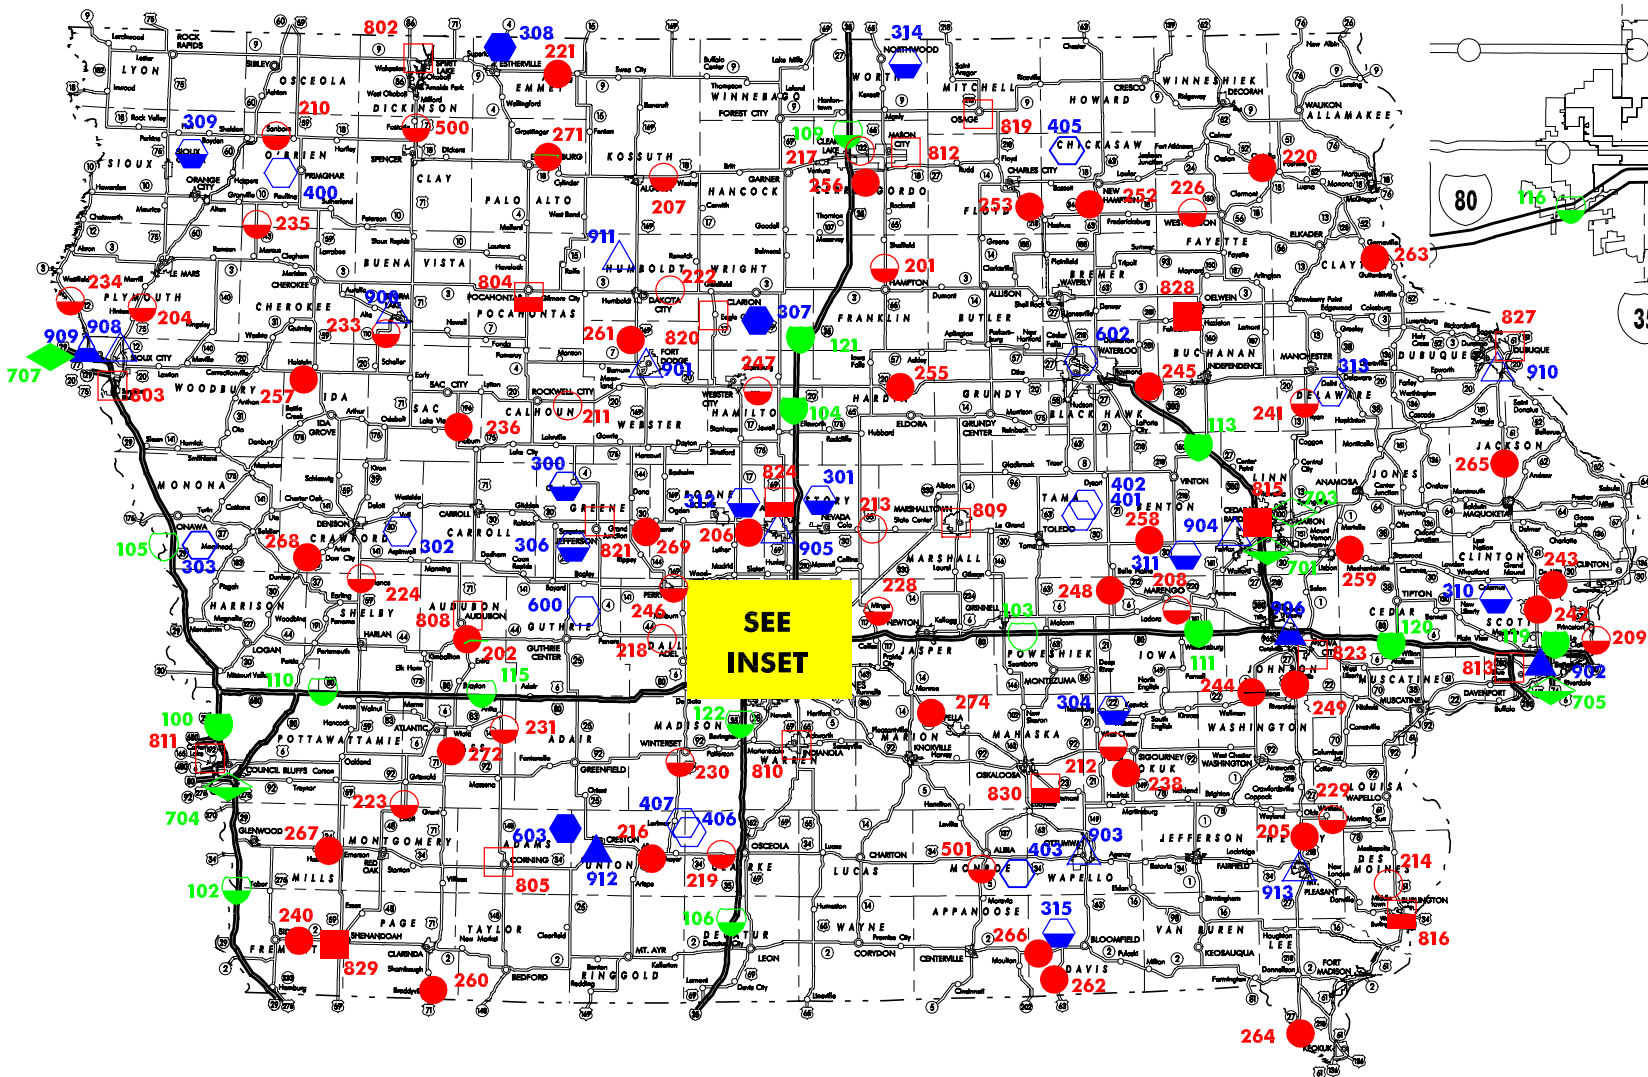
SEE INSET

LYON
OSCEOLA
DICKINSON
EMMET
KOSSUTH
WINNEBAGO
WORTH
MITCHELL
HOWARD
WINNESHIEK
ALLAMAKEE
SIOUX
O'BRIEN
CLAY
PALO ALTO
HANCOCK
CERRO GORDO
FLOYD
CHICKASAW
FAYETTE
CLAYTON
PLYMOUTH
CHEROKEE
BUENA VISTA
POCAHONTAS
HUMBOLDT
WRIGHT
FRANKLIN
BUTLER
BREMER
BUCHANAN
DELAWARE
DUBUQUE
WOODBURY
IDA
SAC
CALHOUN
WEBSTER
HAMILTON
HARDIN
GRUNDY
BLACK HAWK
JACKSON
MONONA
CRAWFORD
CARROLL
GREENE
BOONE
STORY
MARSHALL
TAMA
BENTON
LINN
JONES
CLINTON
HARRISON
SHELBY
AUDUBON
GUTHRIE
DALLAS
JASPER
POWESHIEK
IOWA
JOHNSON
CEDAR
SCOTT
MUSCATINE
POTTAWATTAMIE
CASS
ADAIR
MADISON
WARREN
MARION
MAHASKA
KEOKUK
WASHINGTON
LOUISA
MILLS
MONTGOMERY
ADAMS
UNION
CLARKE
LUCAS
MONROE
WAPELLO
JEFFERSON
HENRY
DES MOINES
FREMONT
PAGE
TAYLOR
RINGGOLD
DECATUR
WAYNE
APPANOOSE
DAVIS
VAN BUREN
LEE

802 308 221 314 210 500 271 309 819 405 812 217 220 400 207 236 252 226 253 116 263 235 911 201 804 222 828 909 908 234 204 233 307 121 827 261 820 707 602 313 910 901 247 203 257 255 245 211 104 236 241 113 300 824 301 265 815 703 312 213 809 402 401 258 105 268 302 306 206 905 904 821 269 303 311 701 243 208 259 224 228 248 310 242 600 246 103 906 808 218 120 209 202 119 823 813 110 115 111 902 244 122 274 304 705 100 249 231 811 272 230 810 212 238 830 229 223 407 406 704 267 603 216 903 205 501 403 214 912 219 805 913 102 315 816 240 829 266 106 260 262 264

ROCK RAPIDS, SPIRIT LAKE, ESTHERVILLE, NORTHWOOD, FOREST CITY, OSAGE, DECORAH, CRESCO, SPENCER, ALGONA, MASON CITY, CLEAR LAKE, GARNER, CHARLES CITY, NEW HAMPTON, WEST UNION, ORANGE CITY, PRIMGHAR, ELKADER, LE MARS, CHEROKEE, STORM LAKE, POCAHONTAS, DAKOTA CITY, CLARION, HAMPTON, ALLISON, WAVERLY, OELWEIN, SIOUX CITY, FORT DODGE, WATERLOO, INDEPENDENCE, MANCHESTER, DUBUQUE, SAC CITY, ROCKWELL CITY, WEBSTER CITY, ELDORA, GRUNDY CENTER, IDA GROVE, ANAMOSA, DENISON, CARROLL, JEFFERSON, NEVADA, MARSHALLTOWN, TOLEDO, VINTON, CEDAR RAPIDS, MAQUOKETA, ONAWA, LOGAN, HARLAN, AUDUBON, GUTHRIE CENTER, ADEL, NEWTON, GRINNELL, MONTEZUMA, MARENGO, IOWA CITY, TIPTON, DAVENPORT, MUSCATINE, COUNCIL BLUFFS, ATLANTIC, GREENFIELD, WINTERSET, INDIANOLA, KNOXVILLE, OSKALOOSA, SIGOURNEY, WASHINGTON, WAPELLO, GLENWOOD, RED OAK, CORNING, CRESTON, OSCEOLA, CHARITON, ALBIA, OTTUMWA, FAIRFIELD, MT. PLEASANT, BURLINGTON, SIDNEY, SHENANDOAH, CLARINDA, BEDFORD, MT. AYR, LEON, CORYDON, CENTERVILLE, BLOOMFIELD, KEOSAUQUA, FORT MADISON, KEOKUK

80